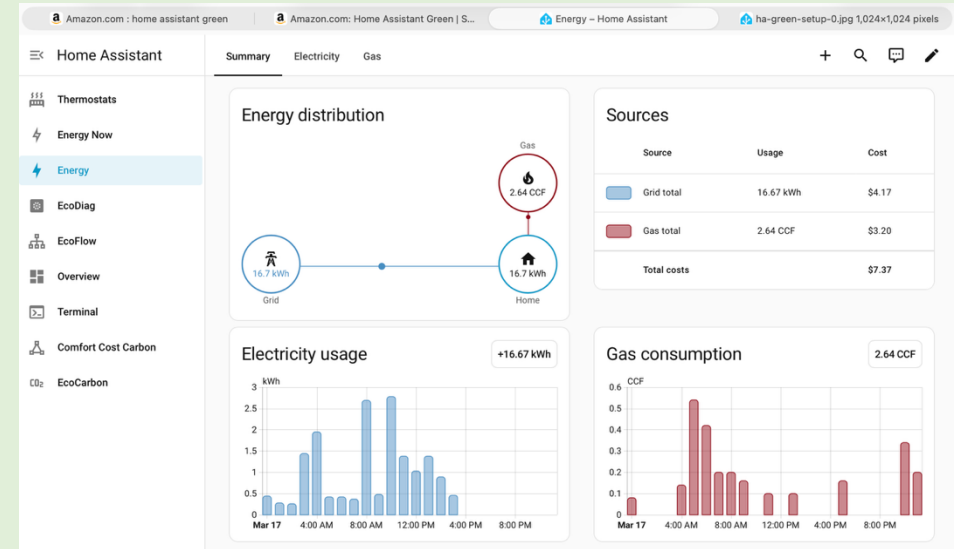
Amazon.com : home assistant green | Amazon.com: Home Assistant Green | S... | Energy – Home Assistant | ha-green-setup-0.jpg 1,024×1,024 pixels

Home Assistant

Thermostats
Energy Now
Energy
EcoDiag
EcoFlow
Overview
Terminal
Comfort Cost Carbon
EcoCarbon

Summary Electricity Gas

Energy distribution

Gas
2.64 CCF
16.7 kWh
Grid
16.7 kWh
Home

Sources

| | Source | Usage | Cost |
|---|---|---|---|
| | Grid total | 16.67 kWh | $4.17 |
| | Gas total | 2.64 CCF | $3.20 |
| | Total costs | | $7.37 |

Electricity usage
+16.67 kWh
kWh
3
2.5
2
1.5
1
0.5
0
Mar 17 4:00 AM 8:00 AM 12:00 PM 4:00 PM 8:00 PM

Gas consumption
2.64 CCF
CCF
0.6
0.5
0.4
0.3
0.2
0.1
0
Mar 17 4:00 AM 8:00 AM 12:00 PM 4:00 PM 8:00 PM